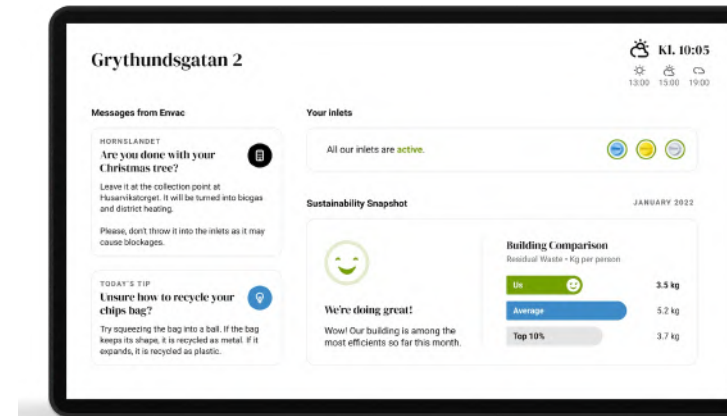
Grythundsgatan 2

Kl. 10:05

13:00 15:00 19:00

Messages from Envac

HORNSLANDET

Are you done with your Christmas tree?

Leave it at the collection point at Husarvikstorget. It will be turned into biogas and district heating.

Please, don't throw it into the inlets as it may cause blockages.

TODAY'S TIP

Unsure how to recycle your chips bag?

Try squeezing the bag into a ball. If the bag keeps its shape, it is recycled as metal. If it expands, it is recycled as plastic.

Your inlets

All our inlets are active.

Sustainability Snapshot

JANUARY 2022

We're doing great!

Wow! Our building is among the most efficients so far this month.

Building Comparison

Residual Waste • Kg per person

Us 3.5 kg

Average 5.2 kg

Top 10% 3.7 kg